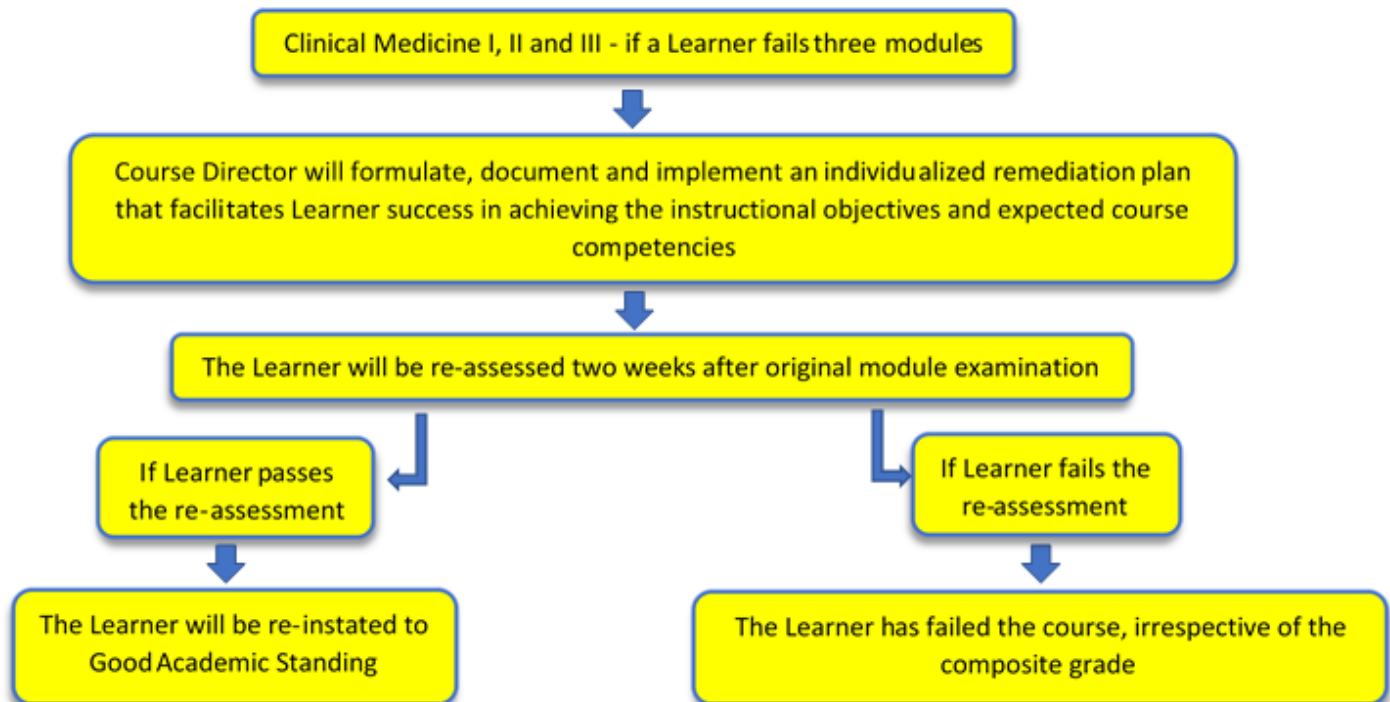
Clinical Medicine I, II and III - if a Learner fails three modules

Course Director will formulate, document and implement an individualized remediation plan that facilitates Learner success in achieving the instructional objectives and expected course competencies

The Learner will be re-assessed two weeks after original module examination

If Learner passes the re-assessment

If Learner fails the re-assessment

The Learner will be re-instated to Good Academic Standing

The Learner has failed the course, irrespective of the composite grade